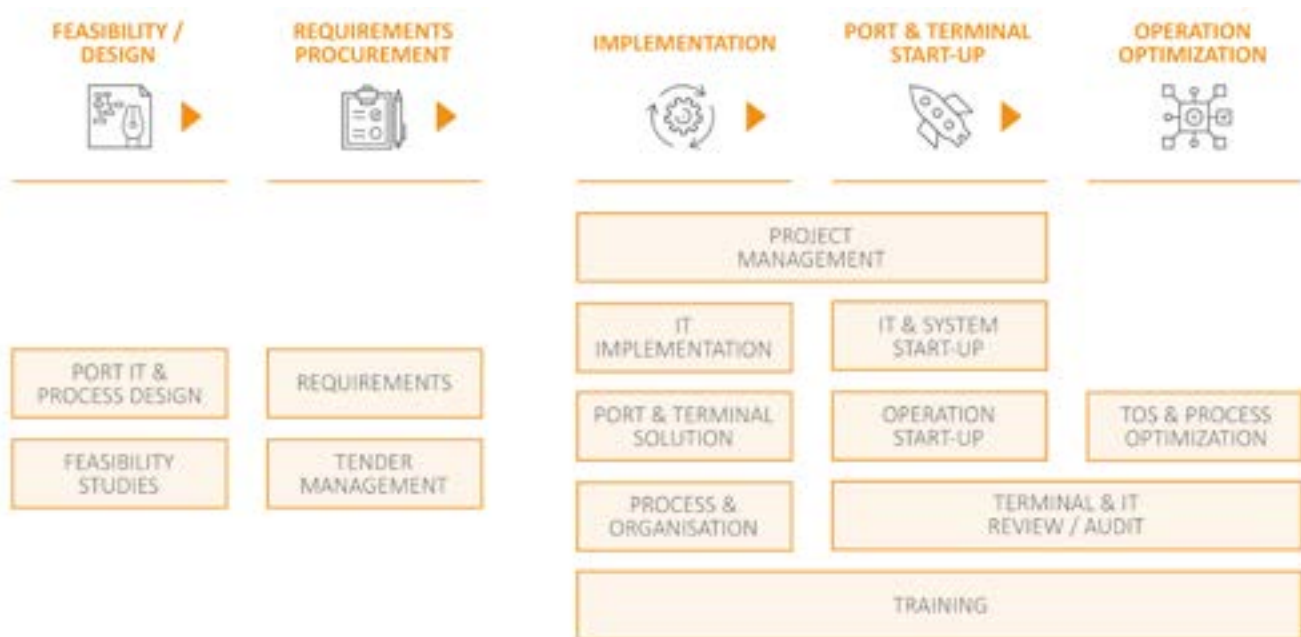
FEASIBILITY / DESIGN

REQUIREMENTS PROCUREMENT

IMPLEMENTATION

PORT & TERMINAL START-UP

OPERATION OPTIMIZATION

PROJECT MANAGEMENT

IT IMPLEMENTATION

IT & SYSTEM START-UP

PORT IT & PROCESS DESIGN

REQUIREMENTS

PORT & TERMINAL SOLUTION

OPERATION START-UP

TOS & PROCESS OPTIMIZATION

FEASIBILITY STUDIES

TENDER MANAGEMENT

PROCESS & ORGANISATION

TERMINAL & IT REVIEW / AUDIT

TRAINING